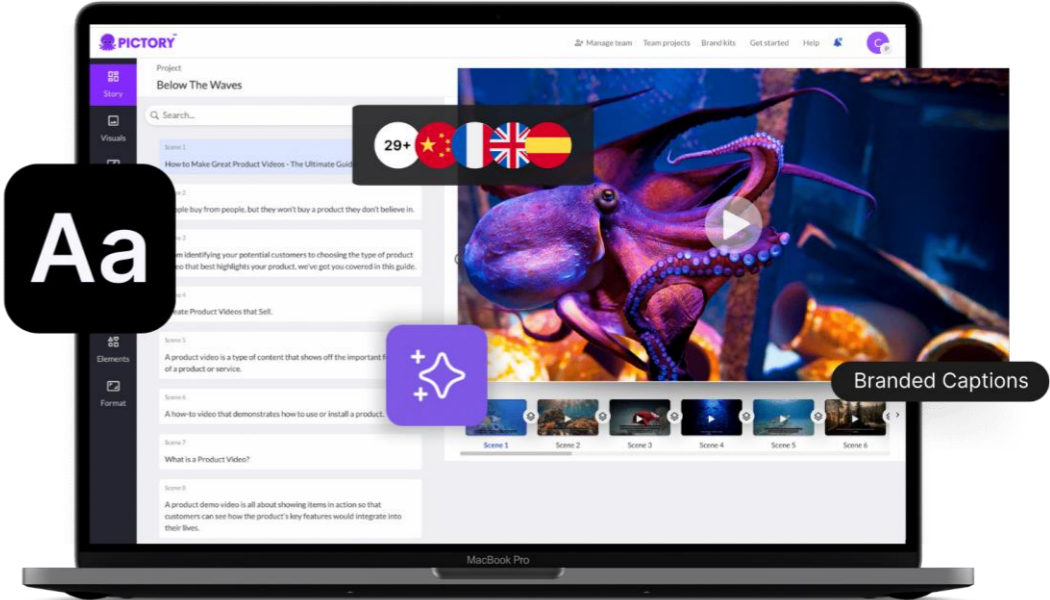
PICTORY

Manage team Team projects Brand kits Get started Help

Story

Visuals

Elements

Format

Project
Below The Waves

Search...

Scene 1
How to Make Great Product Videos - The Ultimate Guid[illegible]

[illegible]e 2
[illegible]ple buy from people, but they won't buy a product they don't believe in.

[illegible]e 3
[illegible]m identifying your potential customers to choosing the type of product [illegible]eo that best highlights your product, we've got you covered in this guide.

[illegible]e 4
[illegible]ate Product Videos that Sell.

Scene 5
A product video is a type of content that shows off the important f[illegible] of a product or service.

Scene 6
A how-to video that demonstrates how to use or install a product.

Scene 7
What is a Product Video?

Scene 8
A product demo video is all about showing items in action so that customers can see how the product's key features would integrate into their lives.

Aa

29+

Branded Captions

Scene 1 Scene 2 Scene 3 Scene 4 Scene 5 Scene 6

MacBook Pro